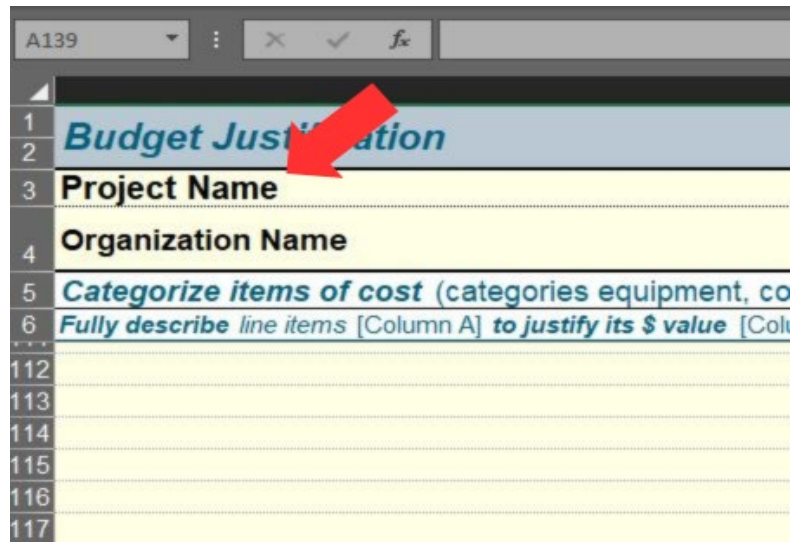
A139

$f_x$

1
2 Budget Just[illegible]ation

3 Project Name

4 Organization Name

5 Categorize items of cost (categories equipment, co

6 Fully describe line items [Column A] to justify its $ value [Colu

112
113
114
115
116
117